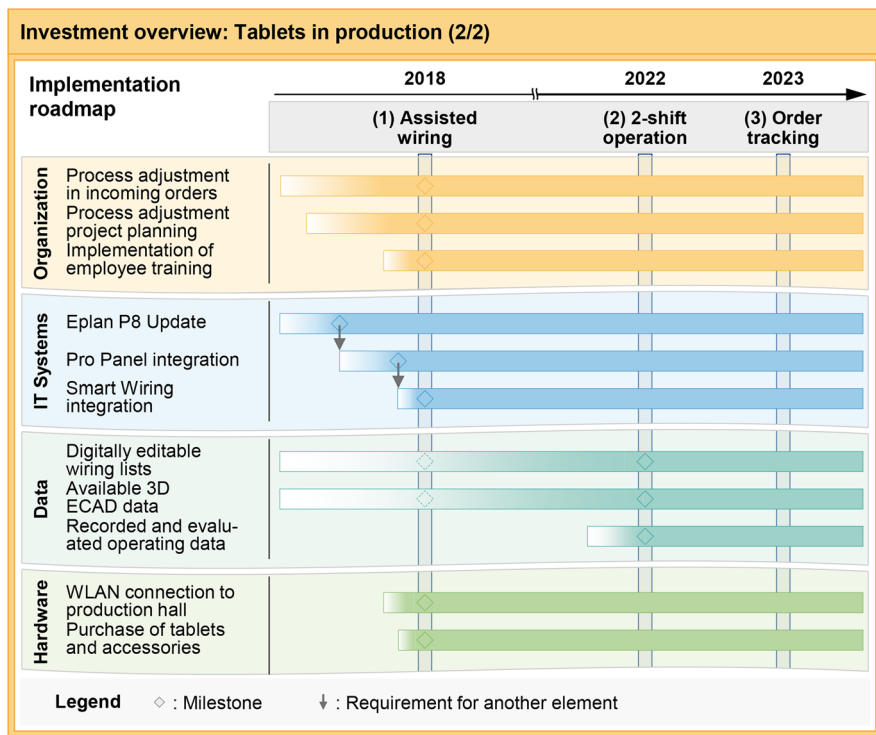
Investment overview: Tablets in production (2/2)

Implementation roadmap

2018

2022

2023

(1) Assisted wiring

(2) 2-shift operation

(3) Order tracking

Organization

Process adjustment in incoming orders

Process adjustment project planning

Implementation of employee training

IT Systems

Eplan P8 Update

Pro Panel integration

Smart Wiring integration

Data

Digitally editable wiring lists

Available 3D ECAD data

Recorded and evaluated operating data

Hardware

WLAN connection to production hall

Purchase of tablets and accessories

Legend ◇ : Milestone ↓ : Requirement for another element